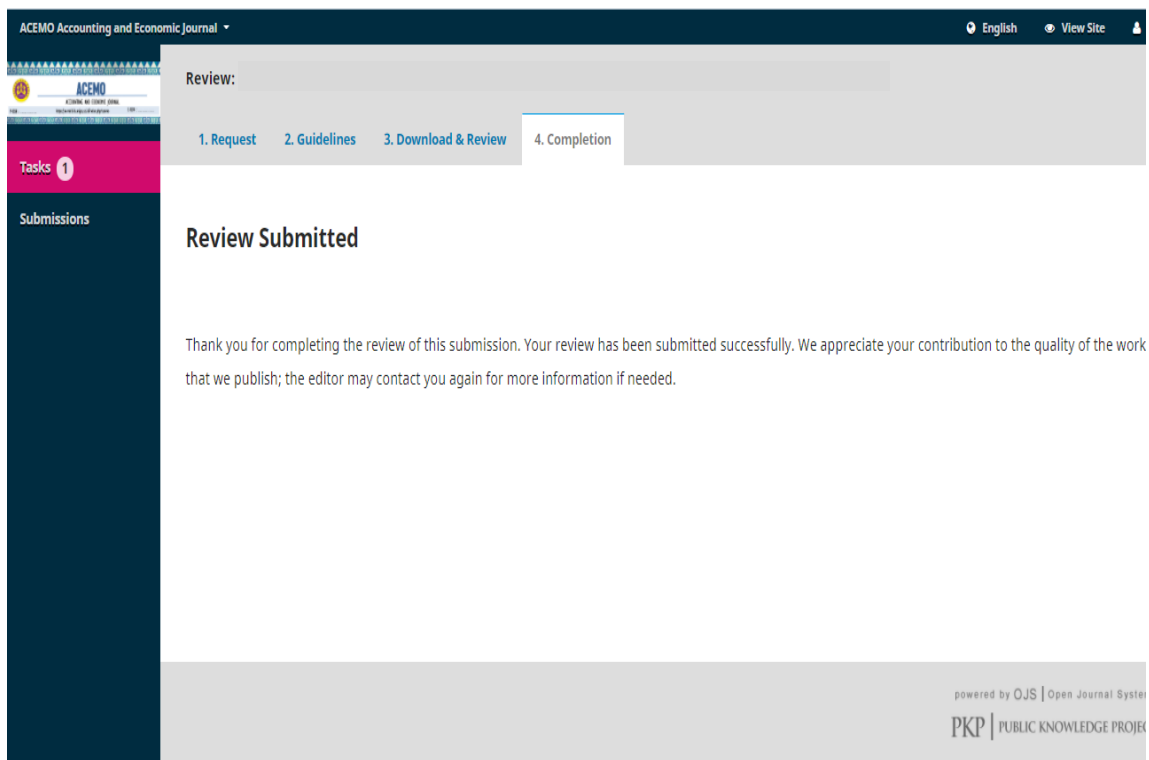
ACEMO Accounting and Economic Journal ▾

English View Site

ACEMO
ACCOUNTING AND ECONOMIC JOURNAL

Tasks 1

Submissions

Review:

1. Request 2. Guidelines 3. Download & Review 4. Completion

Review Submitted

Thank you for completing the review of this submission. Your review has been submitted successfully. We appreciate your contribution to the quality of the work that we publish; the editor may contact you again for more information if needed.

powered by OJS | Open Journal Syste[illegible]

PKP | PUBLIC KNOWLEDGE PROJE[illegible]